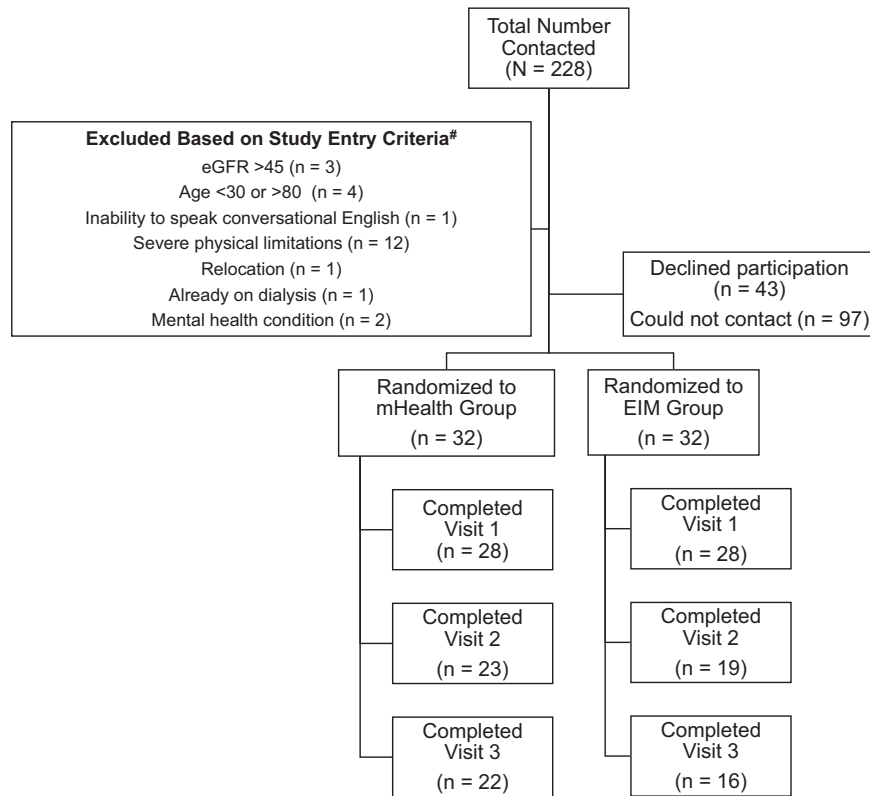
Total Number Contacted (N = 228)

Excluded Based on Study Entry Criteria$^{\#}$
eGFR >45 (n = 3)
Age <30 or >80 (n = 4)
Inability to speak conversational English (n = 1)
Severe physical limitations (n = 12)
Relocation (n = 1)
Already on dialysis (n = 1)
Mental health condition (n = 2)

Declined participation (n = 43)
Could not contact (n = 97)

Randomized to mHealth Group (n = 32)

Randomized to EIM Group (n = 32)

Completed Visit 1 (n = 28)

Completed Visit 2 (n = 23)

Completed Visit 3 (n = 22)

Completed Visit 1 (n = 28)

Completed Visit 2 (n = 19)

Completed Visit 3 (n = 16)